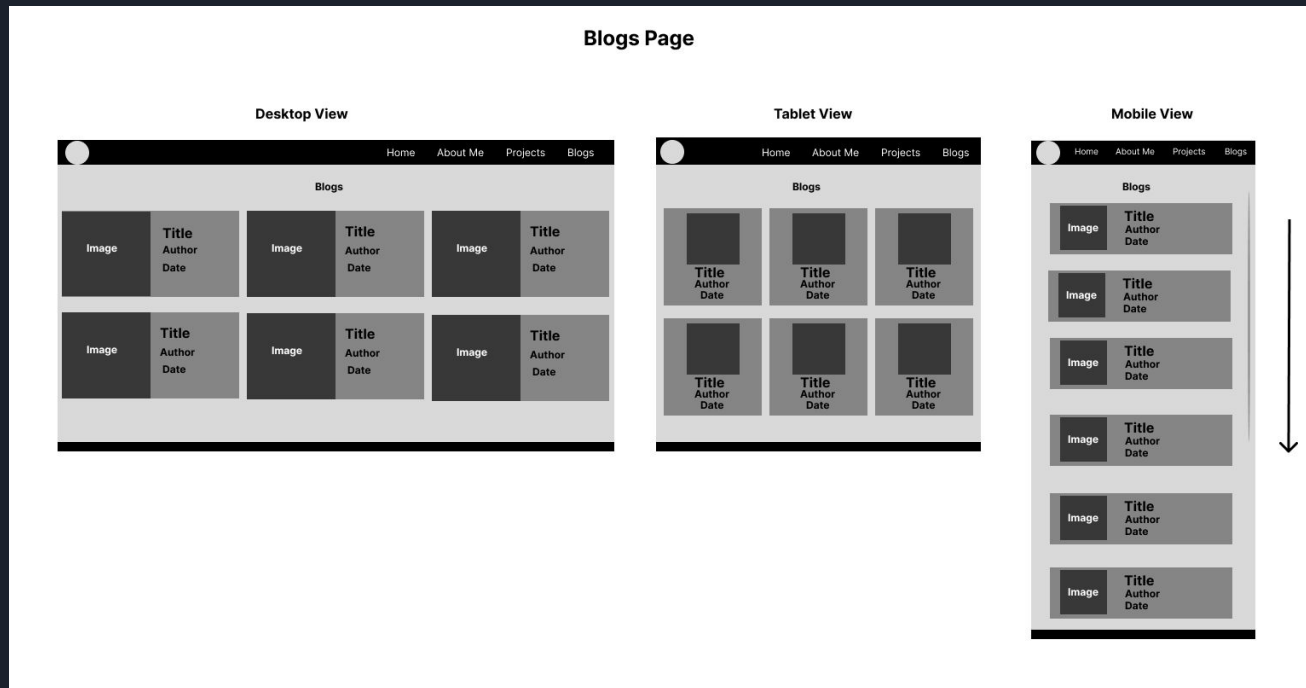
Blogs Page

Desktop View

Home About Me Projects Blogs

Blogs

Image Title Author Date

Image Title Author Date

Image Title Author Date

Image Title Author Date

Image Title Author Date

Image Title Author Date

Tablet View

Home About Me Projects Blogs

Blogs

Title Author Date

Title Author Date

Title Author Date

Title Author Date

Title Author Date

Title Author Date

Mobile View

Home About Me Projects Blogs

Blogs

Image Title Author Date

Image Title Author Date

Image Title Author Date

Image Title Author Date

Image Title Author Date

Image Title Author Date